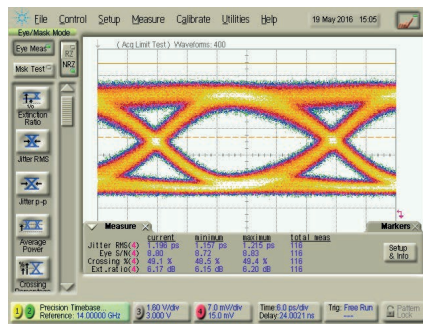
File Control Setup Measure Calibrate Utilities Help 19 May 2016 15:05

Eye/Mask Mode

Eye Meas

Msk Test

NRZ

Extinction Ratio

Jitter RMS

Jitter p-p

Average Power

Crossing

(Acq Limit Test) Waveforms: 400

Measure

Markers

| | current | minimum | maximum | total meas |
|---|---|---|---|---|
| Jitter RMS(4) | 1.198 ps | 1.157 ps | 1.215 ps | 116 |
| Eye S/N(4) | 8.80 | 8.72 | 8.83 | 116 |
| Crossing %(4) | 49.1 % | 48.5 % | 49.4 % | 116 |
| Ext.ratio(4) | 6.17 dB | 6.15 dB | 6.20 dB | 116 |

Setup & Info

Precision Timebase Reference: 14.00000 GHz

1.60 V/div 3.000 V

7.0 mV/div 15.0 mV

Time 6.0 ps/div Delay 24.0021 ns

Trig: Free Run

Pattern Lock